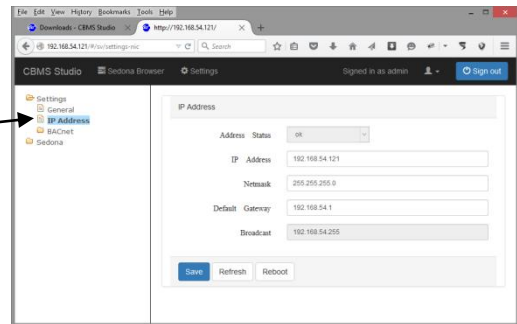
File Edit View History Bookmarks Tools Help

Downloads - CBMS Studio ×
http://192.168.54.121/ ×
+

192.168.54.121/#/sv/settings-nic
Search

CBMS Studio
Sedona Browser
Settings
Signed in as admin
Sign out

Settings
General
IP Address
BACnet
Sedona

IP Address

Address Status
ok

IP Address
192.168.54.121

Netmask
255.255.255.0

Default Gateway
192.168.54.1

Broadcast
192.168.54.255

Save
Refresh
Reboot